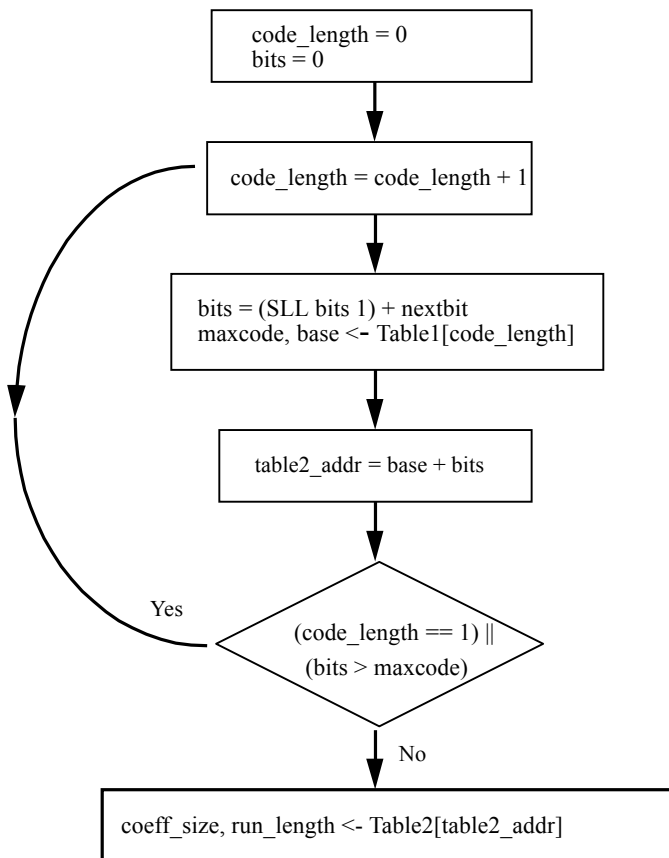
code_length = 0
bits = 0

code_length = code_length + 1

bits = (SLL bits 1) + nextbit
maxcode, base <- Table1[code_length]

table2_addr = base + bits

Yes

(code_length == 1) ||
(bits > maxcode)

No

coeff_size, run_length <- Table2[table2_addr]